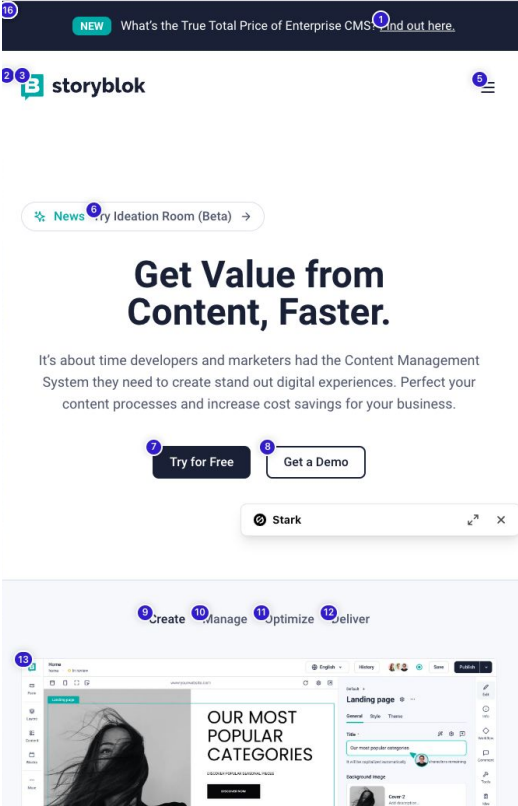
16

NEW What's the True Total Price of Enterprise CMS? 1 Find out here.

2 3 storyblok 5

News 6 Try Ideation Room (Beta) →

Get Value from Content, Faster.

It's about time developers and marketers had the Content Management System they need to create stand out digital experiences. Perfect your content processes and increase cost savings for your business.

7 Try for Free 8 Get a Demo

Stark

9 Create 10 Manage 11 Optimize 12 Deliver

13

Home

English History Save Publish

Landing page

OUR MOST POPULAR CATEGORIES

DISCOVER POPULAR SEASONAL PIECES

DISCOVER NOW

Landing page

General Style Theme

Title

Our most popular categories

Background image

Cover 2